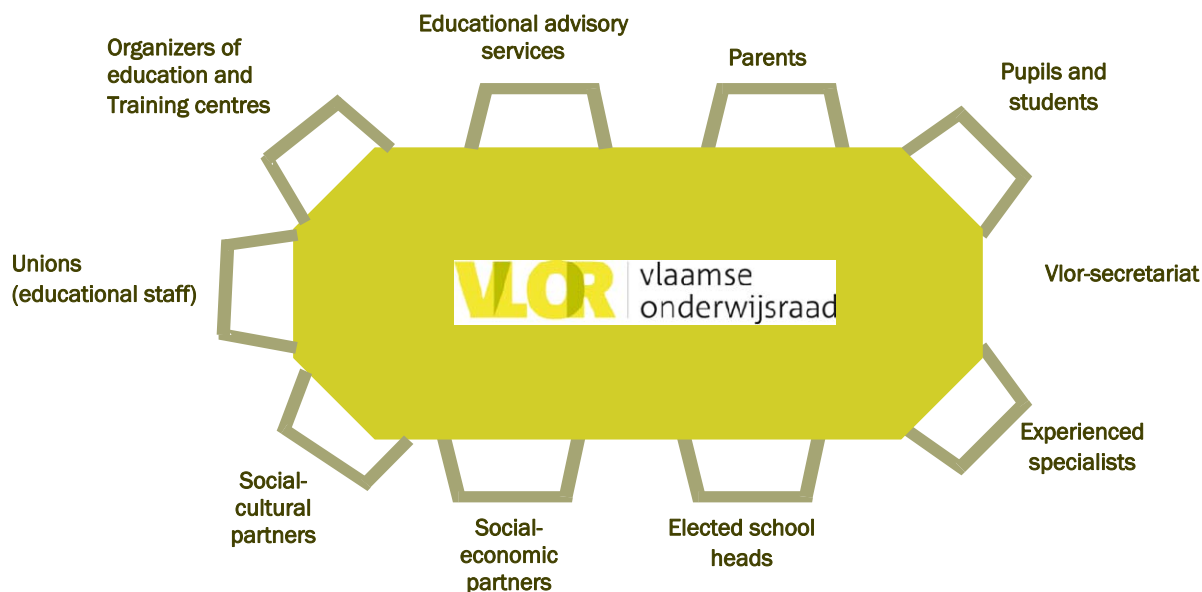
Organizers of education and Training centres

Educational advisory services

Parents

Pupils and students

Unions (educational staff)

VLOR vlaamse onderwijsraad

Vlor-secretariat

Social-cultural partners

Social-economic partners

Elected school heads

Experienced specialists